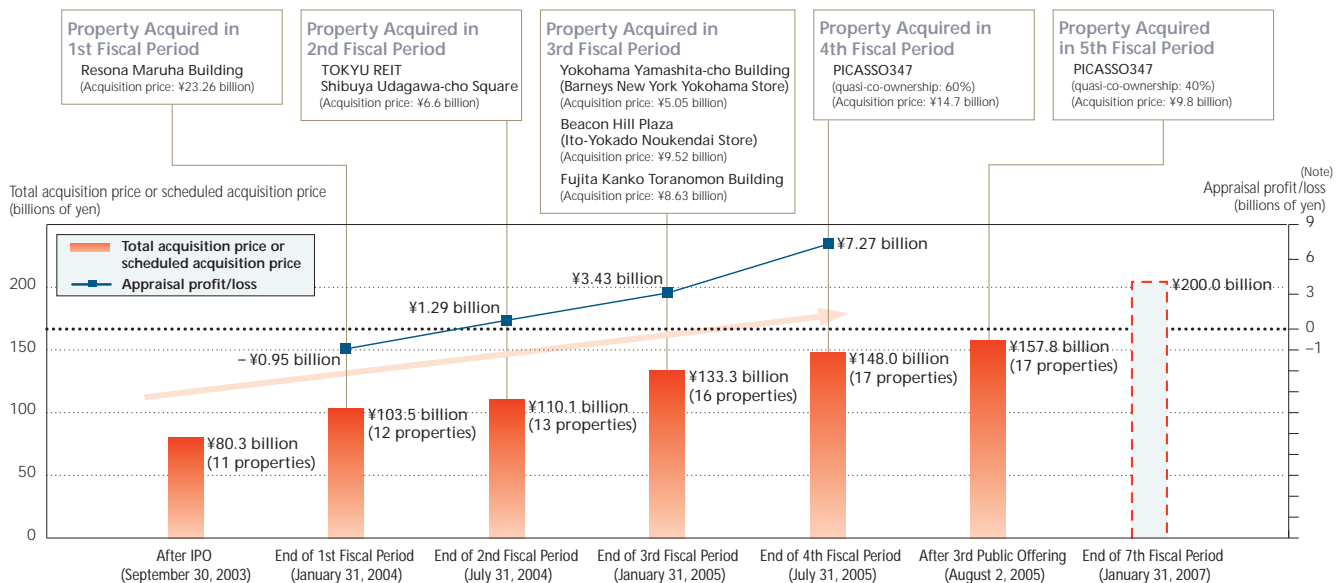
Property Acquired in 1st Fiscal Period
Resona Maruha Building
(Acquisition price: ¥23.26 billion)

Property Acquired in 2nd Fiscal Period
TOKYU REIT Shibuya Udagawa-cho Square
(Acquisition price: ¥6.6 billion)

Property Acquired in 3rd Fiscal Period
Yokohama Yamashita-cho Building (Barneys New York Yokohama Store)
(Acquisition price: ¥5.05 billion)
Beacon Hill Plaza (Ito-Yokado Noukendai Store)
(Acquisition price: ¥9.52 billion)
Fujita Kanko Toranomon Building
(Acquisition price: ¥8.63 billion)

Property Acquired in 4th Fiscal Period
PICASSO347
(quasi-co-ownership: 60%)
(Acquisition price: ¥14.7 billion)

Property Acquired in 5th Fiscal Period
PICASSO347
(quasi-co-ownership: 40%)
(Acquisition price: ¥9.8 billion)

Total acquisition price or scheduled acquisition price
(billions of yen)

(Note)
Appraisal profit/loss
(billions of yen)

Total acquisition price or scheduled acquisition price
Appraisal profit/loss

200
150
100
50
0

9
6
3
0
−1

¥7.27 billion
¥3.43 billion
¥1.29 billion
−¥0.95 billion
¥200.0 billion
¥157.8 billion (17 properties)
¥148.0 billion (17 properties)
¥133.3 billion (16 properties)
¥110.1 billion (13 properties)
¥103.5 billion (12 properties)
¥80.3 billion (11 properties)

After IPO (September 30, 2003)
End of 1st Fiscal Period (January 31, 2004)
End of 2nd Fiscal Period (July 31, 2004)
End of 3rd Fiscal Period (January 31, 2005)
End of 4th Fiscal Period (July 31, 2005)
After 3rd Public Offering (August 2, 2005)
End of 7th Fiscal Period (January 31, 2007)